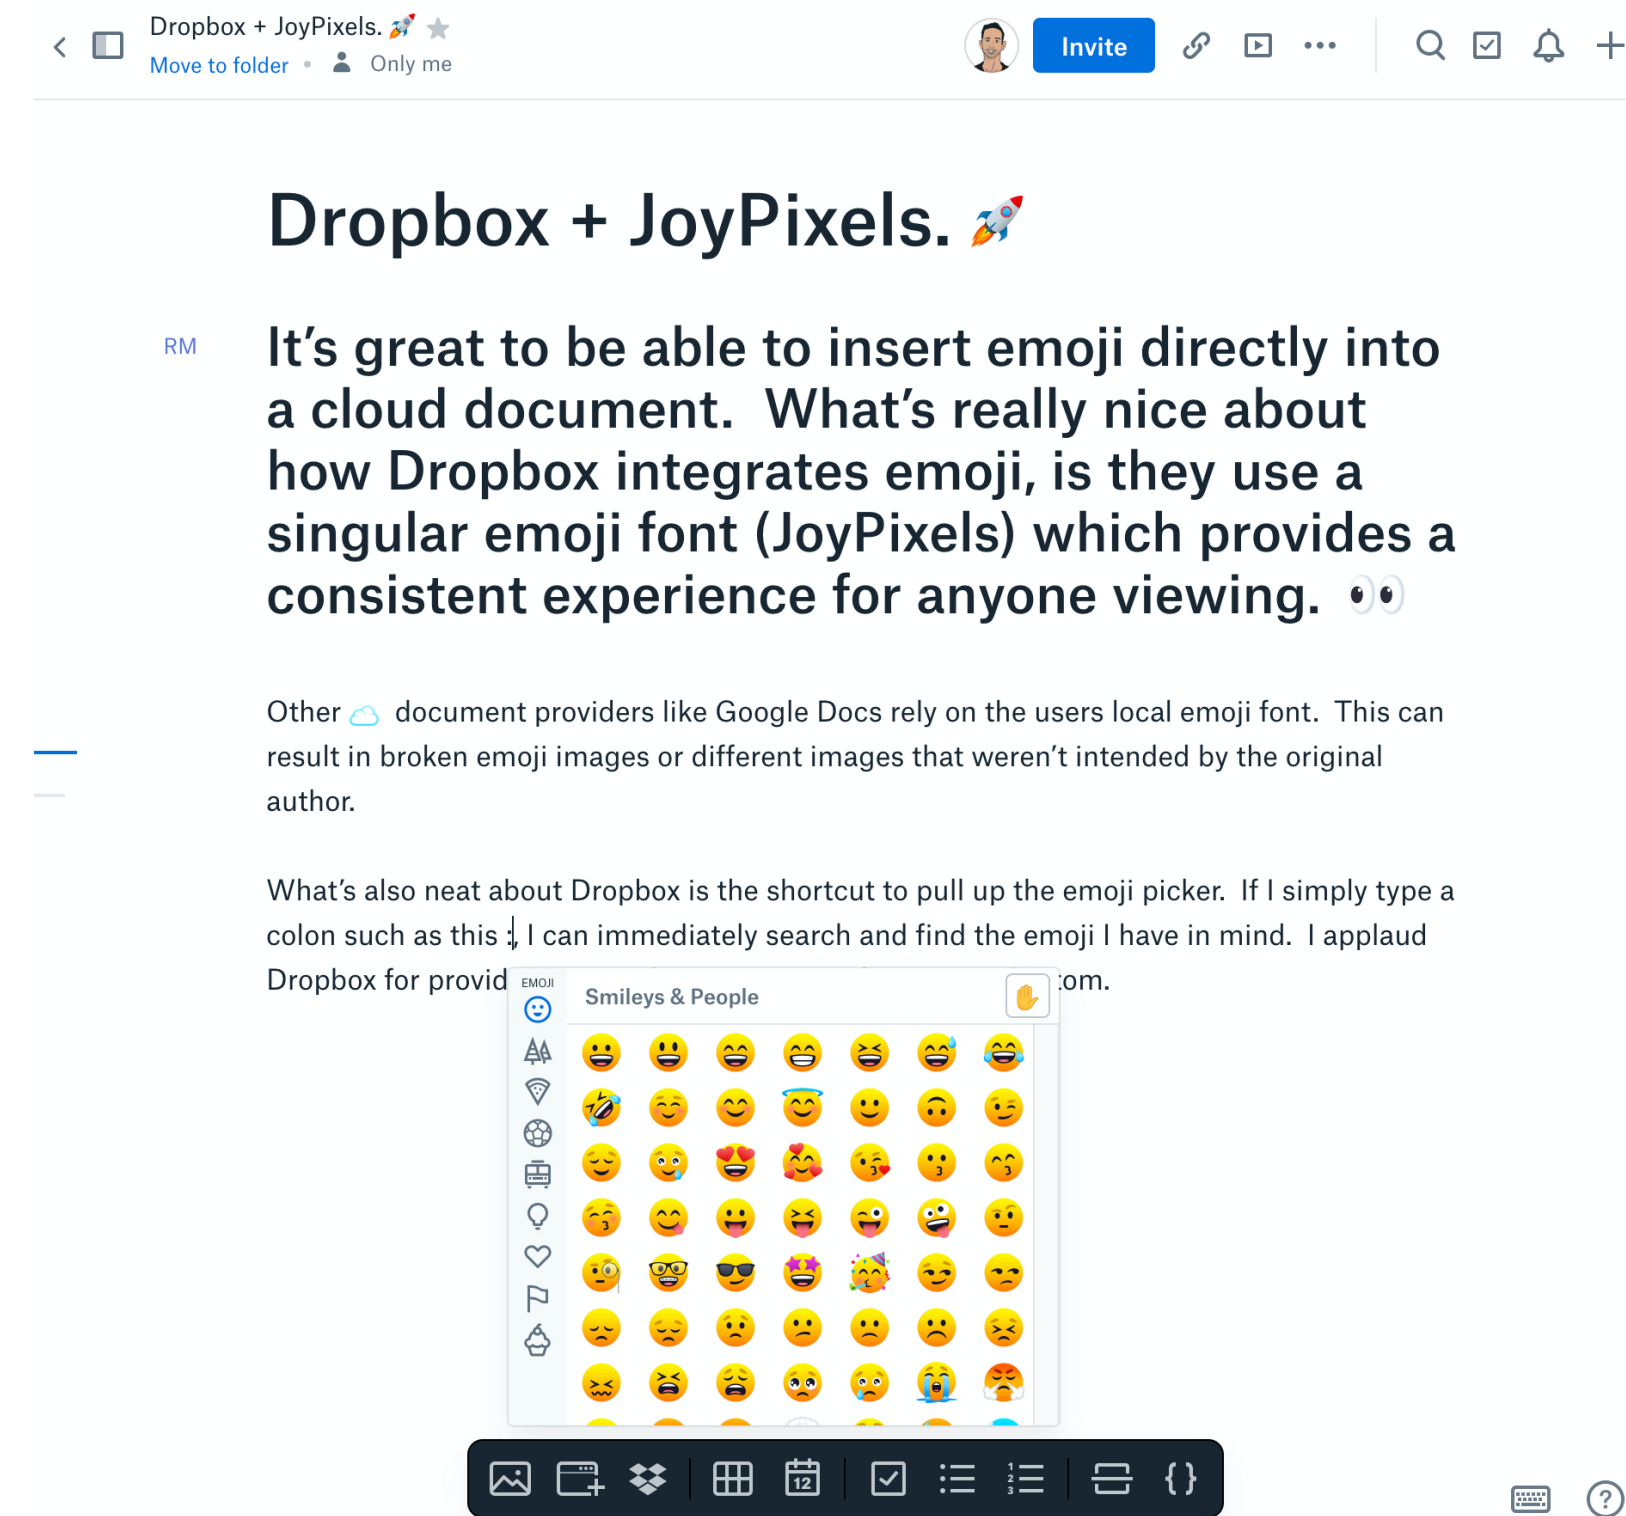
Dropbox + JoyPixels. 🚀
Move to folder • Only me
Invite

Dropbox + JoyPixels. 🚀

RM

It's great to be able to insert emoji directly into a cloud document. What's really nice about how Dropbox integrates emoji, is they use a singular emoji font (JoyPixels) which provides a consistent experience for anyone viewing. 👀

Other ☁️ document providers like Google Docs rely on the users local emoji font. This can result in broken emoji images or different images that weren't intended by the original author.

What's also neat about Dropbox is the shortcut to pull up the emoji picker. If I simply type a colon such as this :, I can immediately search and find the emoji I have in mind. I applaud Dropbox for provid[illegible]om.

EMOJI
Smileys & People

12